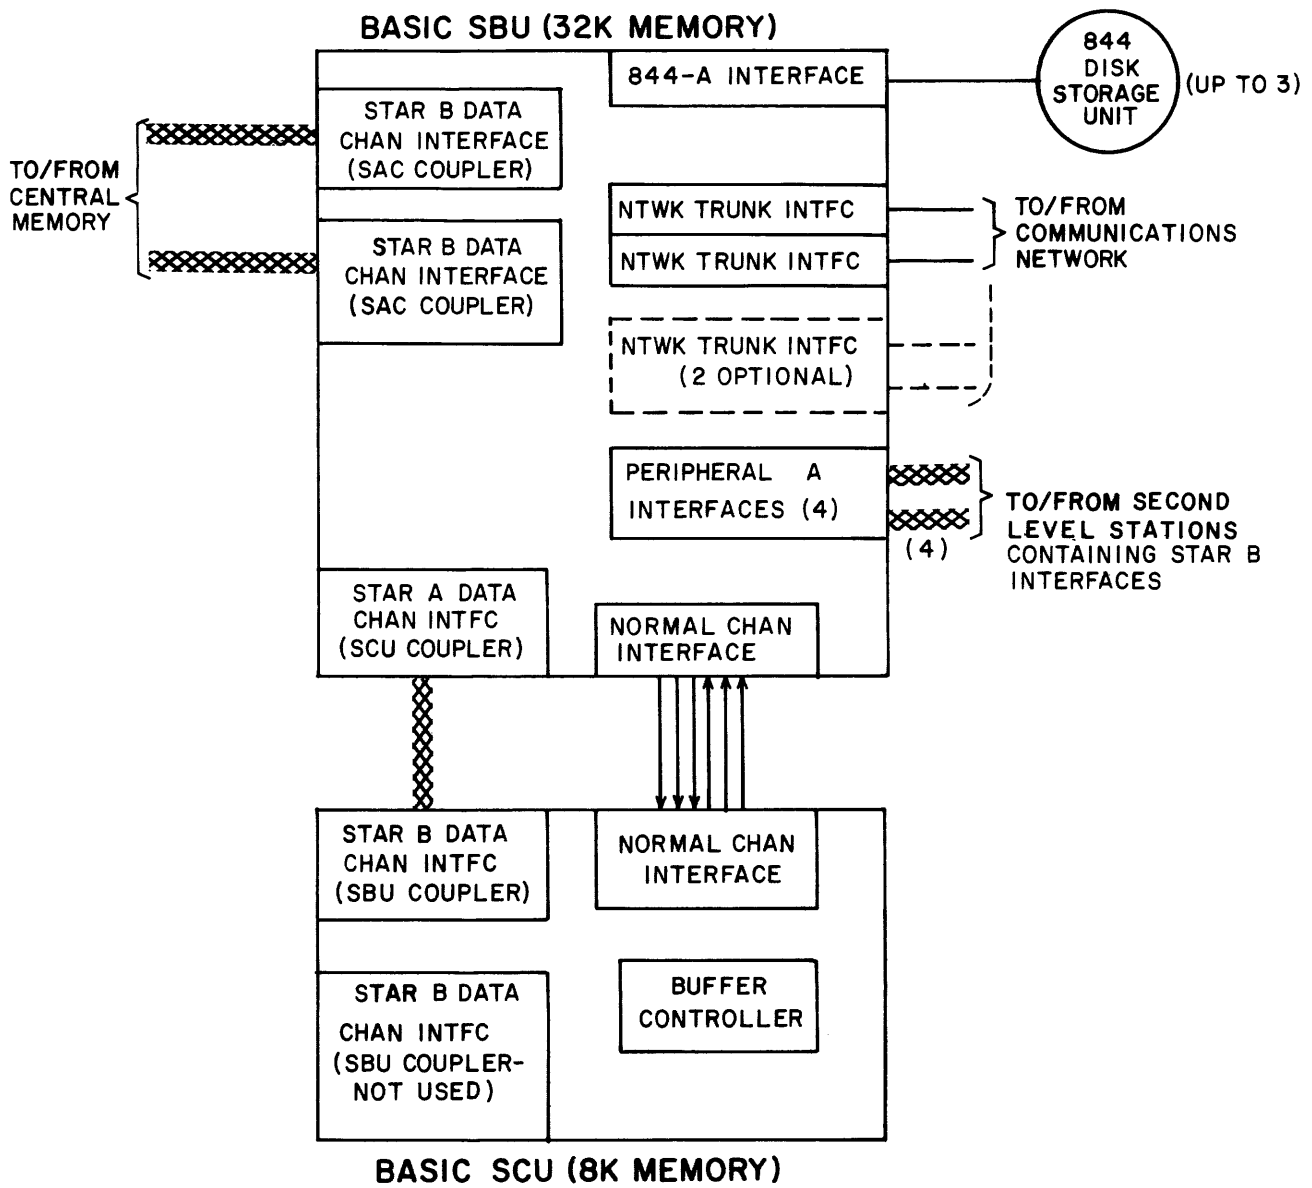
BASIC SBU (32K MEMORY)

844-A INTERFACE

844 DISK STORAGE UNIT

(UP TO 3)

TO/FROM CENTRAL MEMORY

STAR B DATA CHAN INTERFACE (SAC COUPLER)

STAR B DATA CHAN INTERFACE (SAC COUPLER)

NTWK TRUNK INTFC

NTWK TRUNK INTFC

TO/FROM COMMUNICATIONS NETWORK

NTWK TRUNK INTFC (2 OPTIONAL)

PERIPHERAL A INTERFACES (4)

(4)

TO/FROM SECOND LEVEL STATIONS CONTAINING STAR B INTERFACES

STAR A DATA CHAN INTFC (SCU COUPLER)

NORMAL CHAN INTERFACE

STAR B DATA CHAN INTFC (SBU COUPLER)

NORMAL CHAN INTERFACE

STAR B DATA CHAN INTFC (SBU COUPLER-NOT USED)

BUFFER CONTROLLER

BASIC SCU (8K MEMORY)